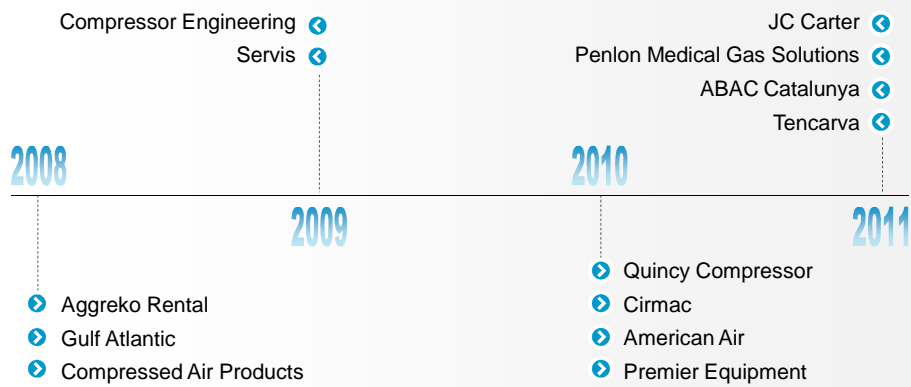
Compressor Engineering
Servis

JC Carter
Penlon Medical Gas Solutions
ABAC Catalunya
Tencarva

2008

2010

2009

2011

Quincy Compressor
Cirmac
American Air
Premier Equipment

Aggreko Rental
Gulf Atlantic
Compressed Air Products